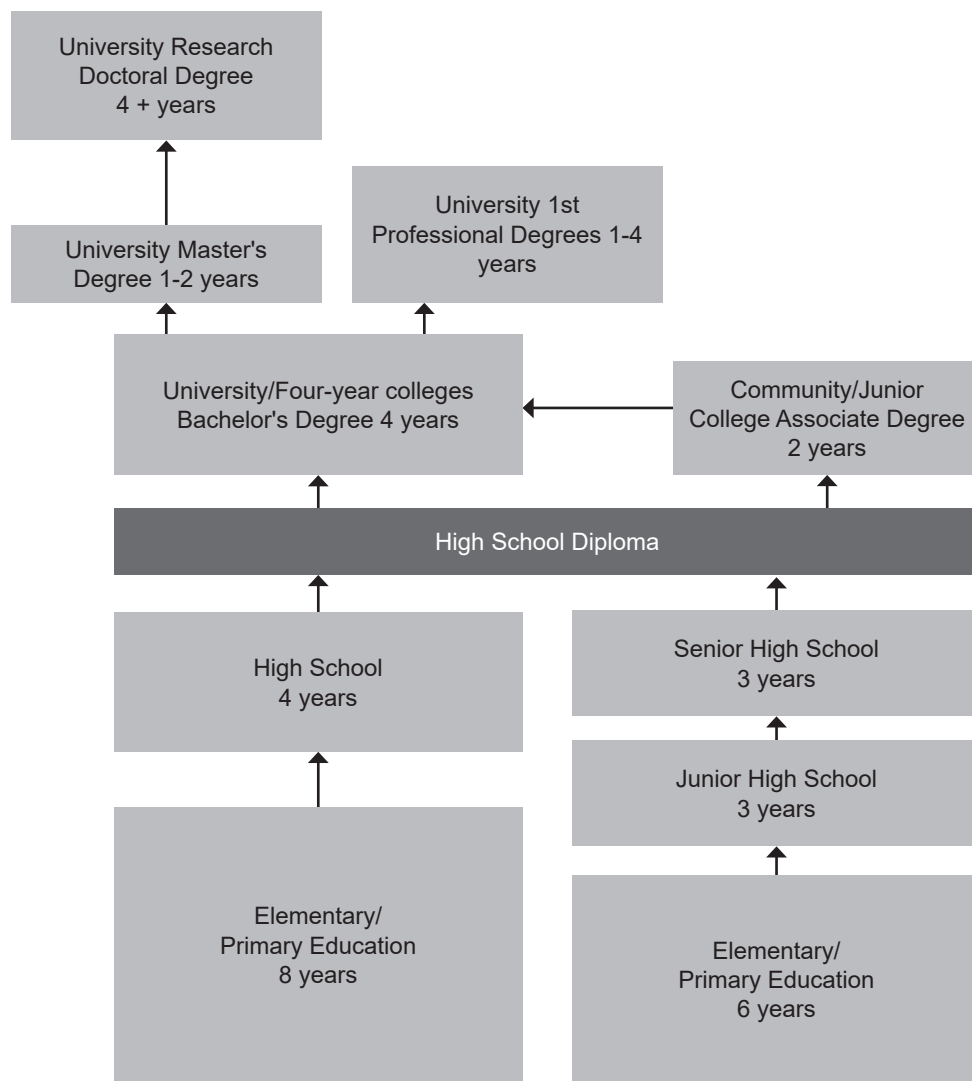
University Research Doctoral Degree 4 + years

University Master's Degree 1-2 years

University 1st Professional Degrees 1-4 years

University/Four-year colleges Bachelor's Degree 4 years

Community/Junior College Associate Degree 2 years

High School Diploma

High School 4 years

Senior High School 3 years

Junior High School 3 years

Elementary/ Primary Education 8 years

Elementary/ Primary Education 6 years